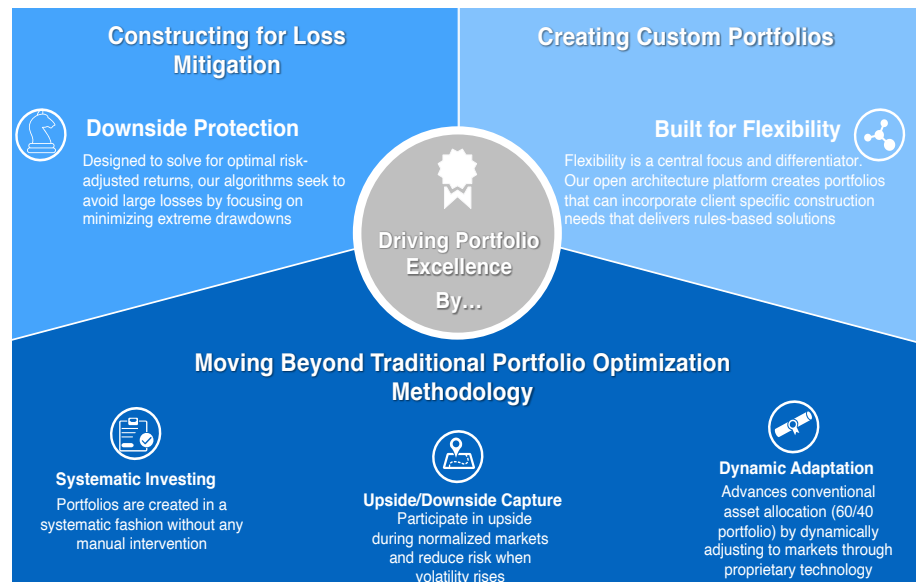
Constructing for Loss Mitigation

Downside Protection

Designed to solve for optimal risk-adjusted returns, our algorithms seek to avoid large losses by focusing on minimizing extreme drawdowns

Creating Custom Portfolios

Built for Flexibility

Flexibility is a central focus and differentiator. Our open architecture platform creates portfolios that can incorporate client specific construction needs that delivers rules-based solutions

Driving Portfolio Excellence By...

Moving Beyond Traditional Portfolio Optimization Methodology

Systematic Investing

Portfolios are created in a systematic fashion without any manual intervention

Upside/Downside Capture

Participate in upside during normalized markets and reduce risk when volatility rises

Dynamic Adaptation

Advances conventional asset allocation (60/40 portfolio) by dynamically adjusting to markets through proprietary technology